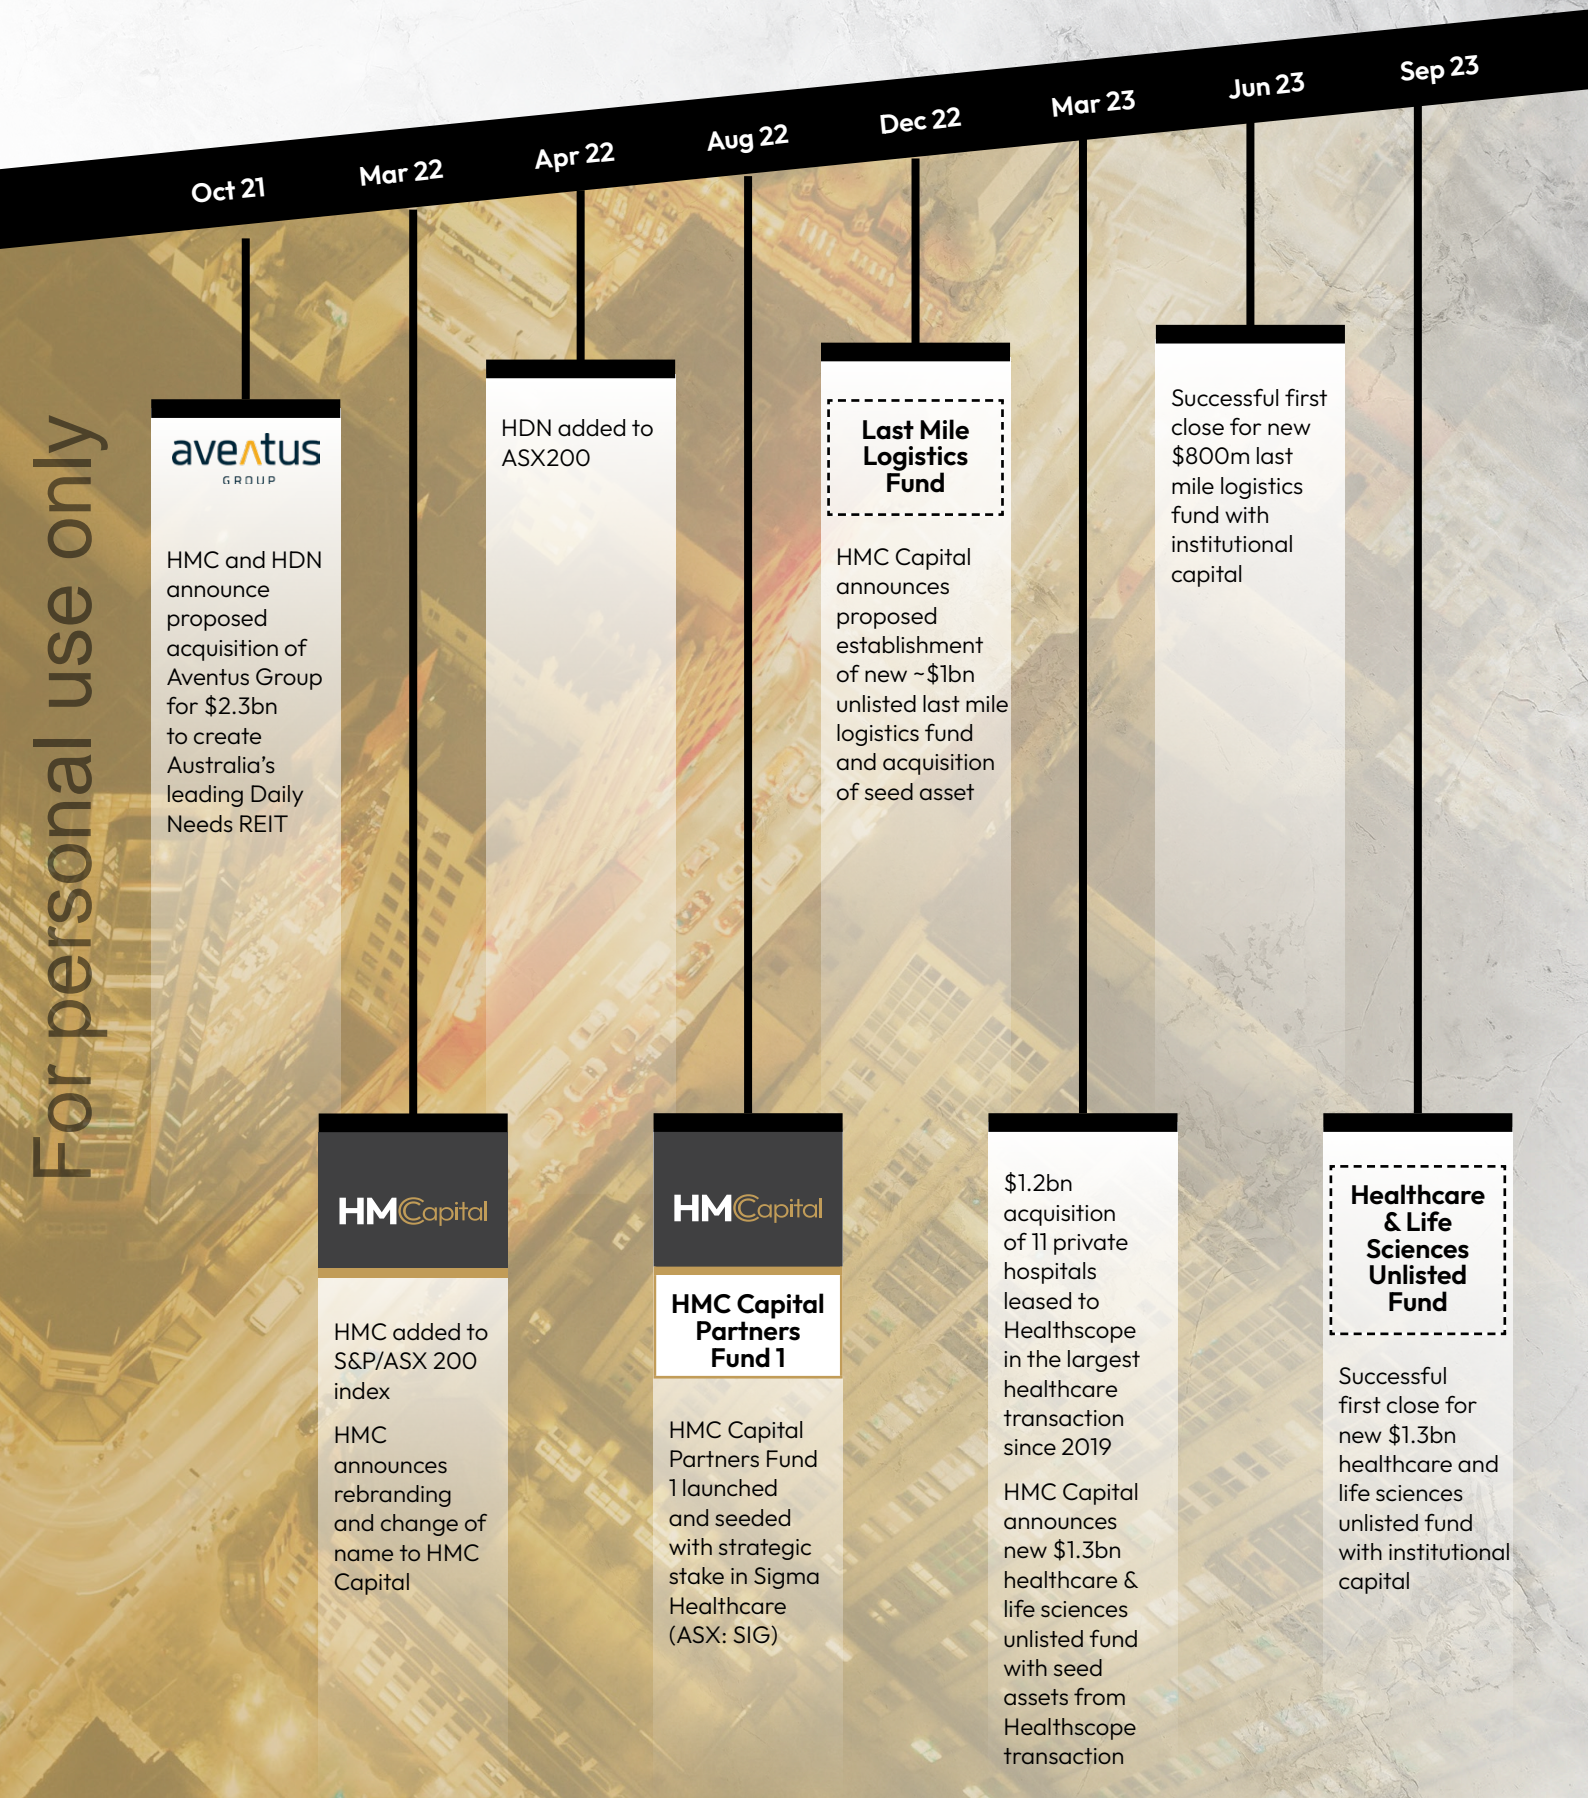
For personal use only

Oct 21

Mar 22

Apr 22

Aug 22

Dec 22

Mar 23

Jun 23

Sep 23

aventus
GROUP

HMC and HDN announce proposed acquisition of Aventus Group for $2.3bn to create Australia's leading Daily Needs REIT

HMCapital

HMC added to S&P/ASX 200 index

HMC announces rebranding and change of name to HMC Capital

HDN added to ASX200

HMCapital

HMC Capital Partners Fund 1

HMC Capital Partners Fund 1 launched and seeded with strategic stake in Sigma Healthcare (ASX: SIG)

Last Mile Logistics Fund

HMC Capital announces proposed establishment of new ~$1bn unlisted last mile logistics fund and acquisition of seed asset

$1.2bn acquisition of 11 private hospitals leased to Healthscope in the largest healthcare transaction since 2019

HMC Capital announces new $1.3bn healthcare & life sciences unlisted fund with seed assets from Healthscope transaction

Successful first close for new $800m last mile logistics fund with institutional capital

Healthcare & Life Sciences Unlisted Fund

Successful first close for new $1.3bn healthcare and life sciences unlisted fund with institutional capital